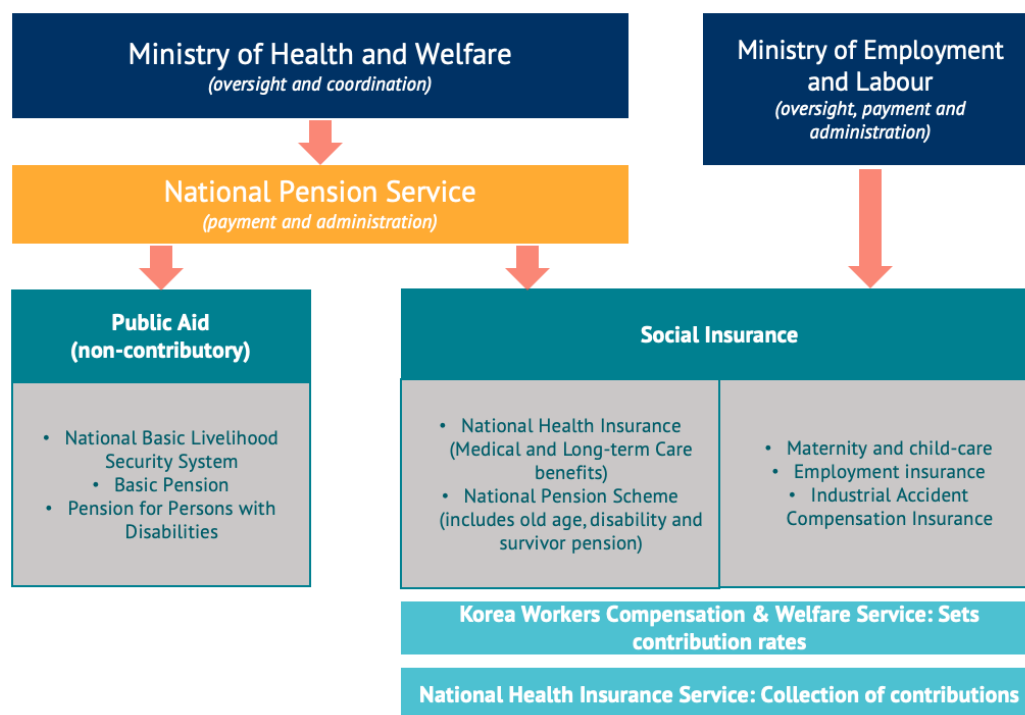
Ministry of Health and Welfare
(oversight and coordination)

Ministry of Employment and Labour
(oversight, payment and administration)

National Pension Service
(payment and administration)

Public Aid
(non-contributory)

• National Basic Livelihood Security System
• Basic Pension
• Pension for Persons with Disabilities

Social Insurance

• National Health Insurance (Medical and Long-term Care benefits)
• National Pension Scheme (includes old age, disability and survivor pension)

• Maternity and child-care
• Employment insurance
• Industrial Accident Compensation Insurance

Korea Workers Compensation & Welfare Service: Sets contribution rates

National Health Insurance Service: Collection of contributions